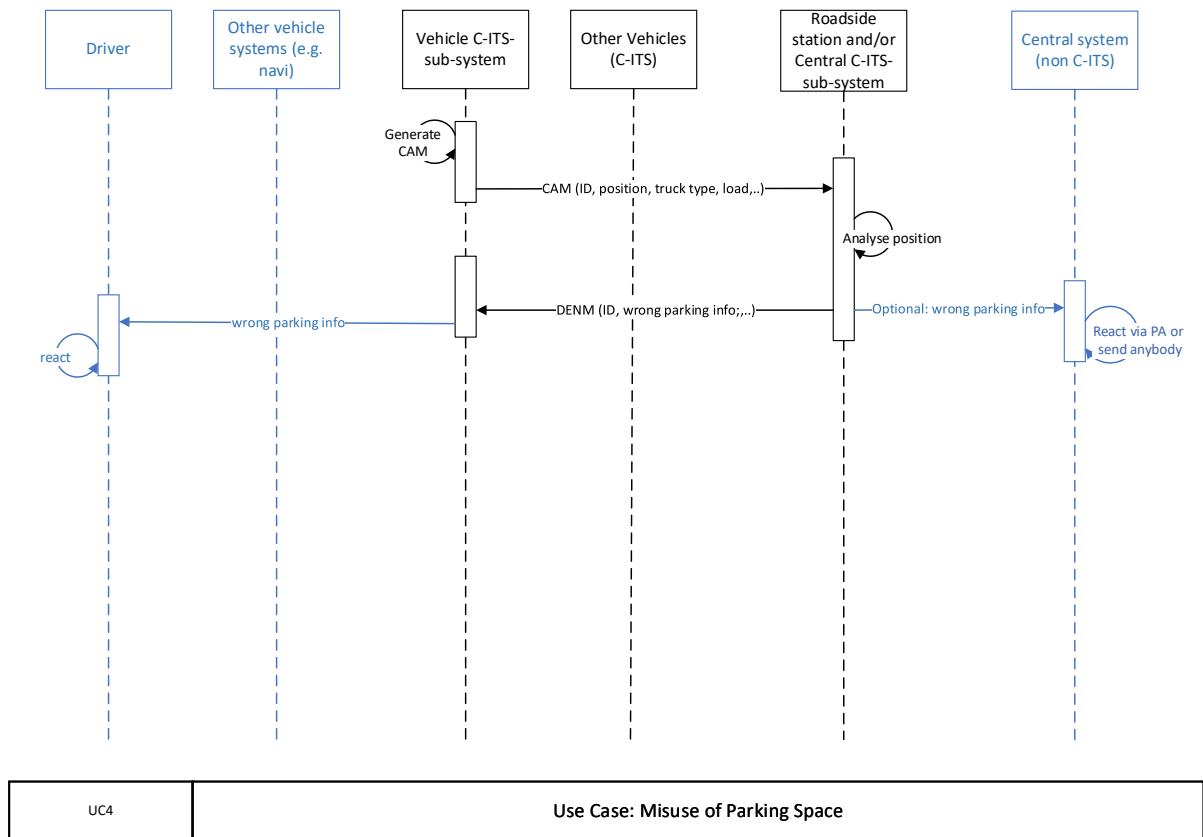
Driver

Other vehicle systems (e.g. navi)

Vehicle C-ITS-sub-system

Other Vehicles (C-ITS)

Roadside station and/or Central C-ITS-sub-system

Central system (non C-ITS)

Generate CAM

CAM (ID, position, truck type, load,..)

Analyse position

DENM (ID, wrong parking info;,..)

Optional: wrong parking info

React via PA or send anybody

wrong parking info

react

| UC4 | Use Case: Misuse of Parking Space |
|---|---|